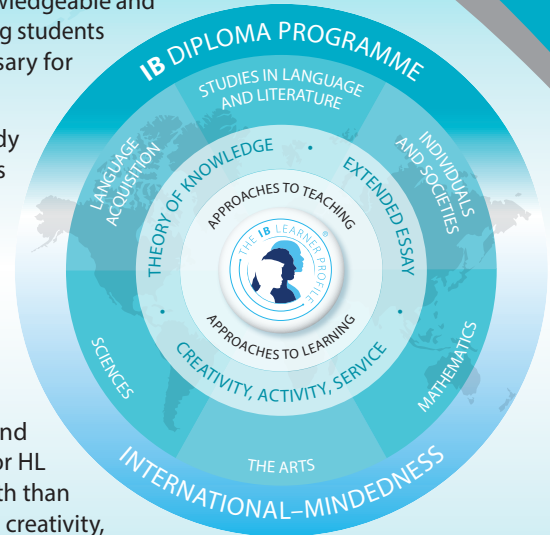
wledgeable and
g students
sary for

dy
s

nd
or HL
th than
creativity,

IB DIPLOMA PROGRAMME

STUDIES IN LANGUAGE AND LITERATURE

LANGUAGE ACQUISITION

INDIVIDUALS AND SOCIETIES

THEORY OF KNOWLEDGE

EXTENDED ESSAY

APPROACHES TO TEACHING

THE IB LEARNER PROFILE

APPROACHES TO LEARNING

CREATIVITY, ACTIVITY, SERVICE

SCIENCES

MATHEMATICS

THE ARTS

INTERNATIONAL–MINDEDNESS